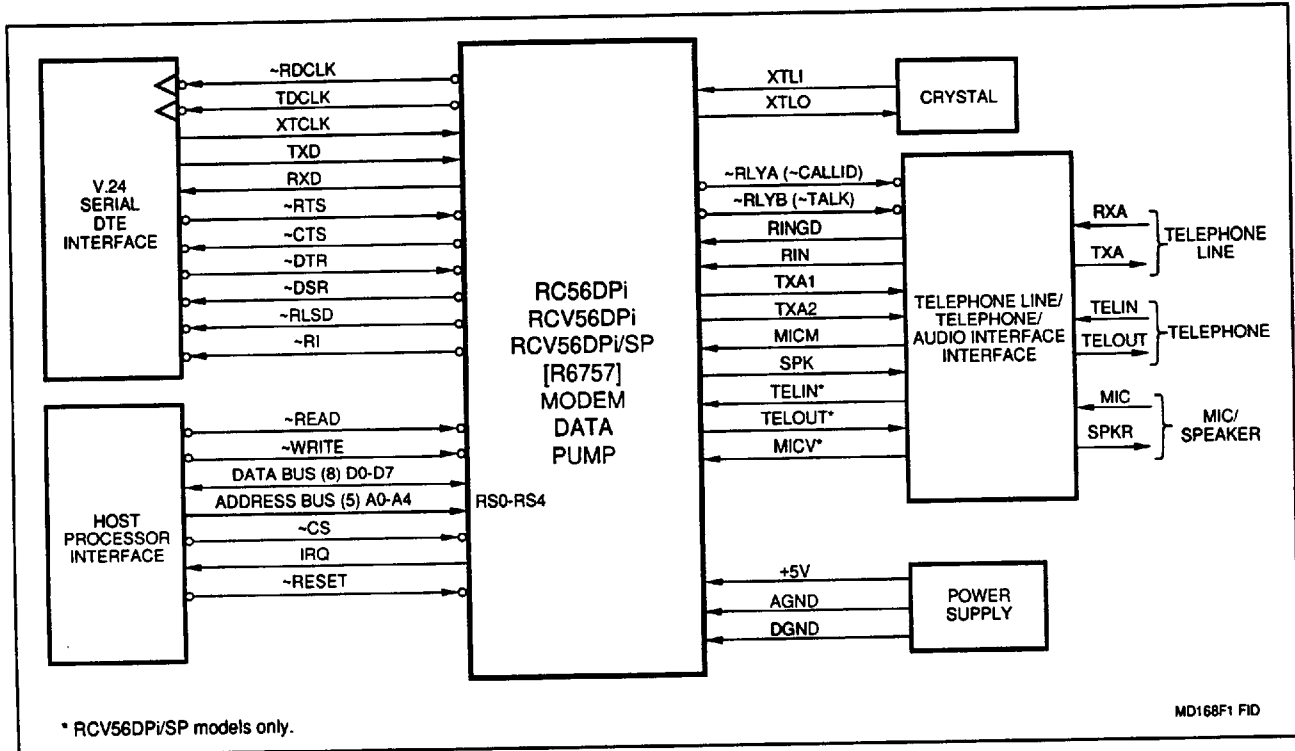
V.24 SERIAL DTE INTERFACE

~RDCLK
TDCLK
XTCLK
TXD
RXD
~RTS
~CTS
~DTR
~DSR
~RLSD
~RI

HOST PROCESSOR INTERFACE

~READ
~WRITE
DATA BUS (8) D0-D7
ADDRESS BUS (5) A0-A4
~CS
IRQ
~RESET

RC56DPi
RCV56DPi
RCV56DPi/SP
[R6757]
MODEM
DATA
PUMP

RS0-RS4

XTLI
XTLO

CRYSTAL

~RLYA (~CALLID)
~RLYB (~TALK)
RINGD
RIN
TXA1
TXA2
MICM
SPK
TELIN*
TELOUT*
MICV*

TELEPHONE LINE/ TELEPHONE/ AUDIO INTERFACE INTERFACE

RXA
TXA
TELEPHONE LINE
TELIN
TELOUT
TELEPHONE
MIC
SPKR
MIC/ SPEAKER

+5V
AGND
DGND

POWER SUPPLY

MD168F1 FID

* RCV56DPi/SP models only.